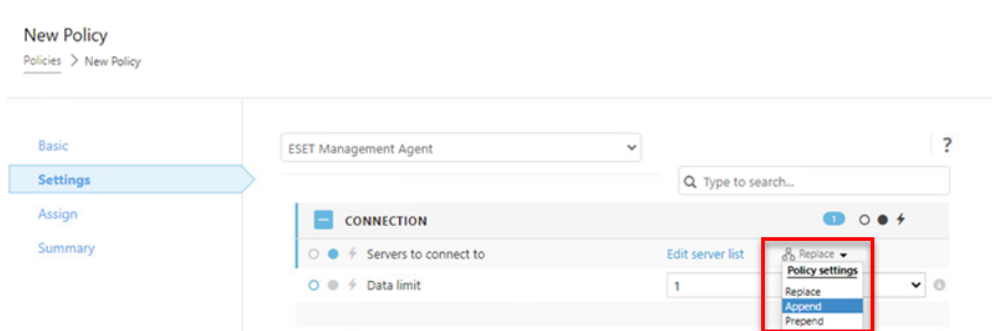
New Policy

Policies > New Policy

Basic

Settings

Assign

Summary

ESET Management Agent

?

Type to search...

CONNECTION

1

Servers to connect to

Edit server list

Replace

Policy settings

Replace

Append

Prepend

Data limit

1